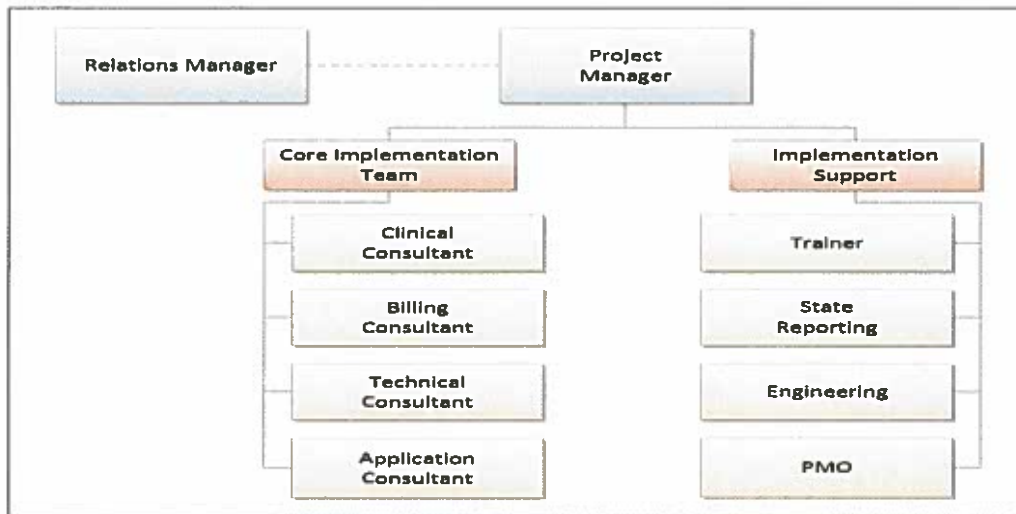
Relations Manager

Project Manager

Core Implementation Team

Clinical Consultant

Billing Consultant

Technical Consultant

Application Consultant

Implementation Support

Trainer

State Reporting

Engineering

PMO